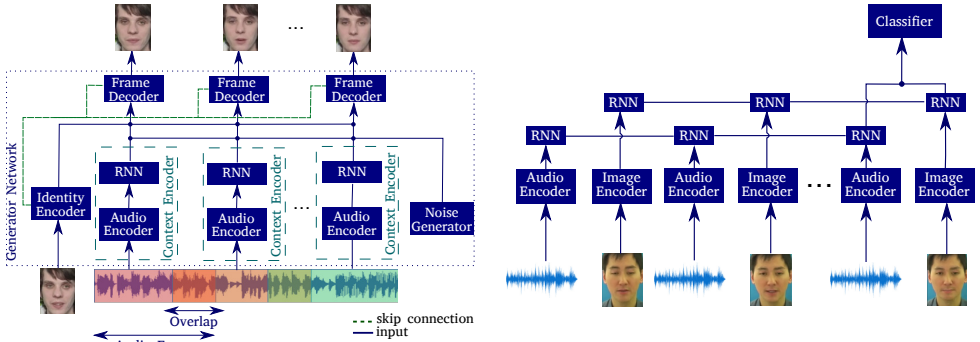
...

Frame Decoder

Frame Decoder

Frame Decoder

Generator Network

RNN

RNN

RNN

Context Encoder

Context Encoder

Context Encoder

Identity Encoder

Audio Encoder

Audio Encoder

...

Audio Encoder

Noise Generator

Overlap

skip connection

input

Audio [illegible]

Classifier

RNN

RNN

RNN

RNN

RNN

RNN

RNN

Audio Encoder

Image Encoder

Audio Encoder

Image Encoder

...

Audio Encoder

Image Encoder